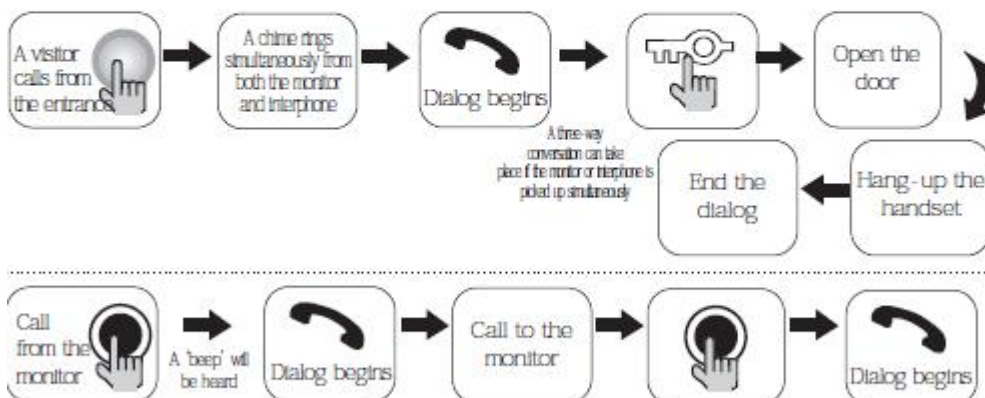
A visitor calls from the entrance

A chime rings simultaneously from both the monitor and interphone

Dialog begins

Open the door

A three-way conversation can take place if the monitor or interphone is picked up simultaneously

Hang-up the handset

End the dialog

Call from the monitor

A 'beep' will be heard

Dialog begins

Call to the monitor

Dialog begins